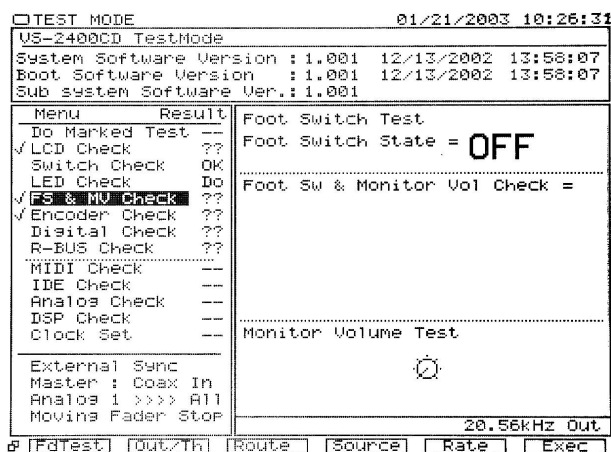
TEST MODE 01/21/2003 10:26:31

VS-2400CD TestMode

System Software Version : 1.001 12/13/2002 13:58:07
Boot Software Version : 1.001 12/13/2002 13:58:07
Sub system Software Ver.: 1.001

| Menu | Result |
|---|---|
| Do Marked Test | -- |
| √ LCD Check | ?? |
| Switch Check | OK |
| LED Check | Do |
| √ FS & MV Check | ?? |
| √ Encoder Check | ?? |
| Digital Check | ?? |
| R-BUS Check | ?? |
| MIDI Check | -- |
| IDE Check | -- |
| Analog Check | -- |
| DSP Check | -- |
| Clock Set | -- |

External Sync
Master : Coax In
Analog 1 >>>> All
Moving Fader Stop

Foot Switch Test
Foot Switch State = OFF

Foot Sw & Monitor Vol Check =

Monitor Volume Test

20.56kHz Out

FdTest | Out/Th | Route | Source | Rate | Exec